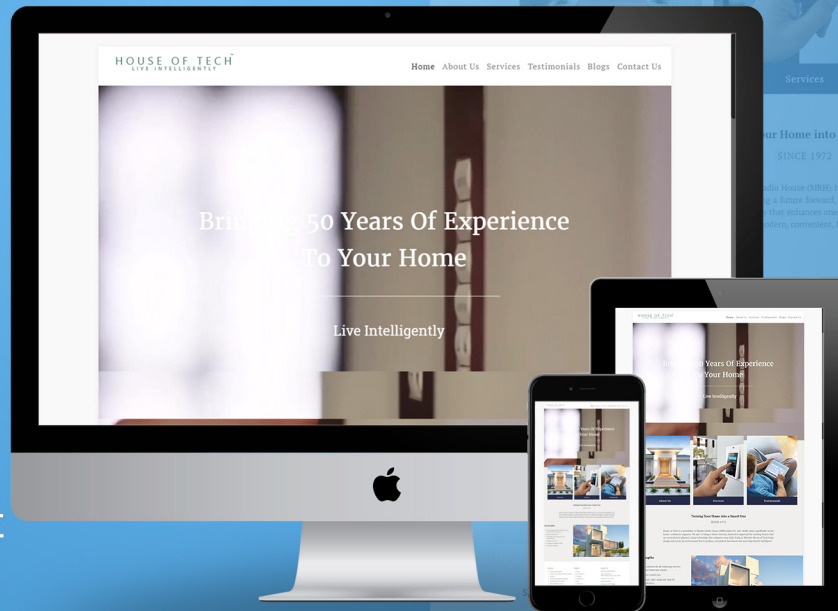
HOUSE OF TECH™
LIVE INTELLIGENTLY

Home About Us Services Testimonials Blogs Contact Us

Bri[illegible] 50 Years Of Experience
To Your Home

Live Intelligently

Services

ur Home into

SINCE 1972

dio House (MBH)
g a future forward
that enhances use
odern, convenient,

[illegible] Years Of Experience
Your Home

Live Intelligently

About Us
Services
Testimonials

Turning Your Home into a Smart One
SINCE 1972